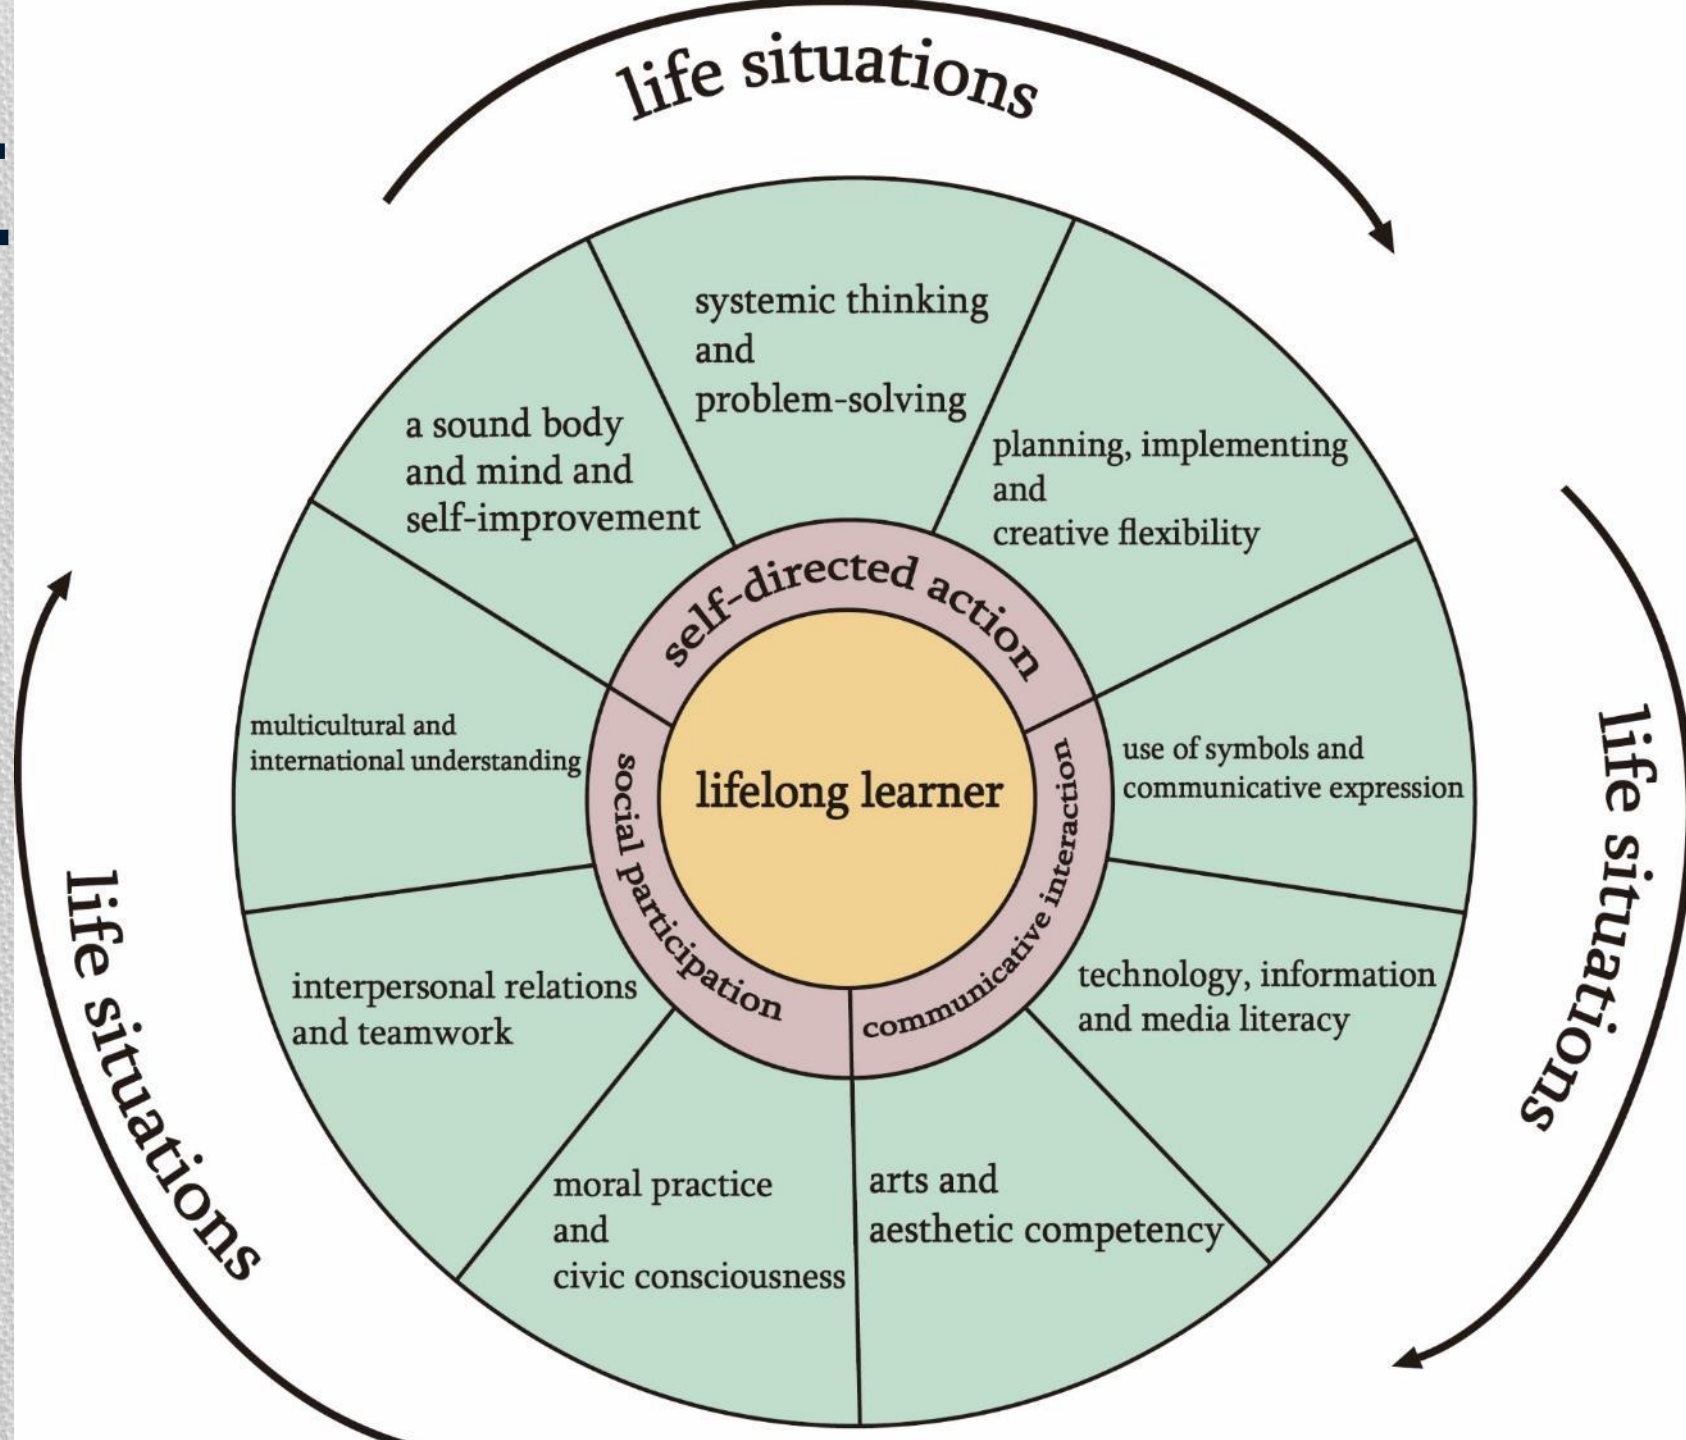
life situations

systemic thinking and problem-solving

a sound body and mind and self-improvement

planning, implementing and creative flexibility

self-directed action

multicultural and international understanding

social participation

lifelong learner

communicative interaction

use of symbols and communicative expression

life situations

life situations

interpersonal relations and teamwork

technology, information and media literacy

moral practice and civic consciousness

arts and aesthetic competency